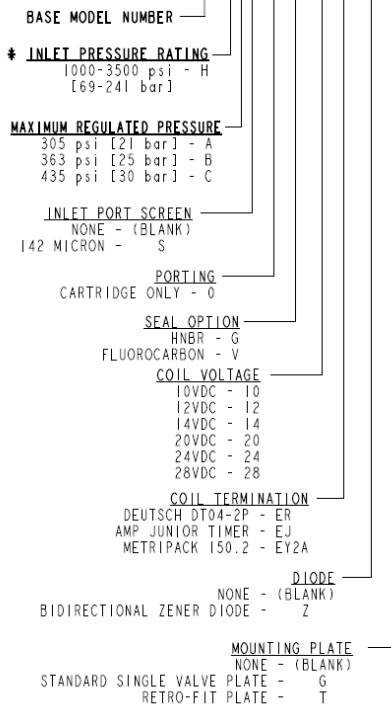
BASE MODEL NUMBER

* INLET PRESSURE RATING
1000-3500 psi - H
[69-241 bar]

MAXIMUM REGULATED PRESSURE
305 psi [21 bar] - A
363 psi [25 bar] - B
435 psi [30 bar] - C

INLET PORT SCREEN
NONE - (BLANK)
142 MICRON - S

PORTING
CARTRIDGE ONLY - 0

SEAL OPTION
HNBR - G
FLUOROCARBON - V

COIL VOLTAGE
10VDC - 10
12VDC - 12
14VDC - 14
20VDC - 20
24VDC - 24
28VDC - 28

COIL TERMINATION
DEUTSCH DT04-2P - ER
AMP JUNIOR TIMER - EJ
METRIPACK 150.2 - EY2A

DIODE
NONE - (BLANK)
BIDIRECTIONAL ZENER DIODE - Z

MOUNTING PLATE
NONE - (BLANK)
STANDARD SINGLE VALVE PLATE - G
RETRO-FIT PLATE - T